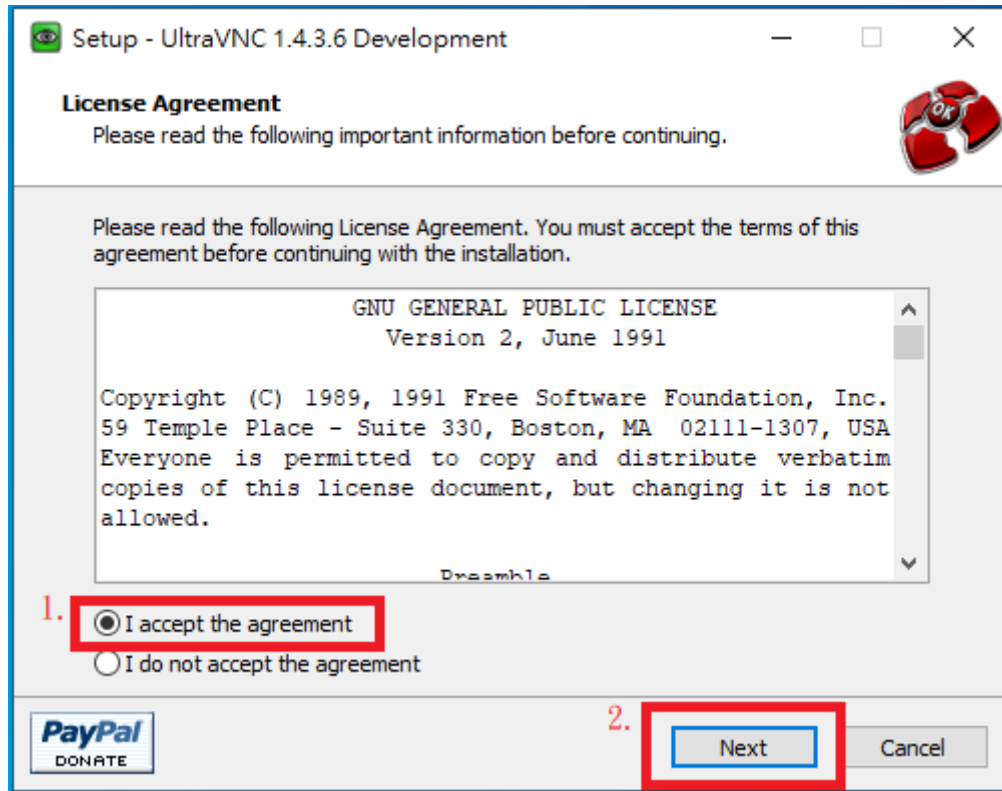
Setup - UltraVNC 1.4.3.6 Development

License Agreement
Please read the following important information before continuing.

OK

Please read the following License Agreement. You must accept the terms of this agreement before continuing with the installation.

GNU GENERAL PUBLIC LICENSE
Version 2, June 1991

Copyright (C) 1989, 1991 Free Software Foundation, Inc. 59 Temple Place - Suite 330, Boston, MA 02111-1307, USA Everyone is permitted to copy and distribute verbatim copies of this license document, but changing it is not allowed.

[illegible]

1. I accept the agreement
I do not accept the agreement

PayPal DONATE

2. Next

Cancel